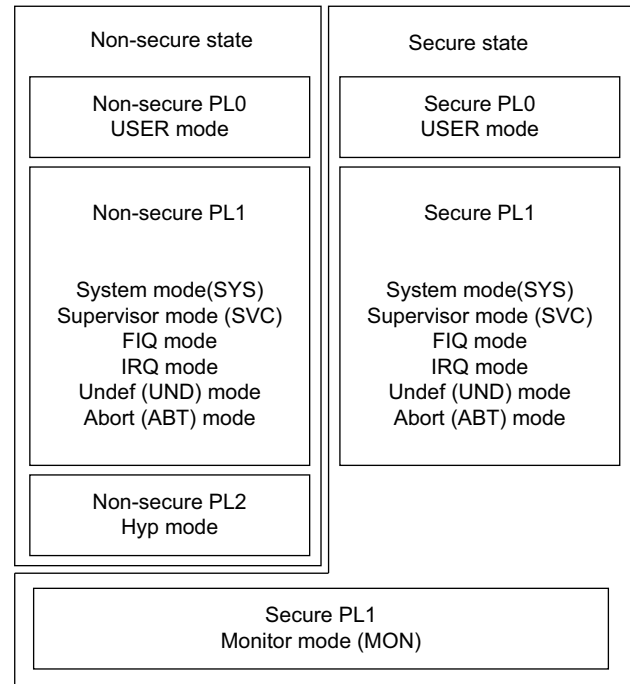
Non-secure state

Non-secure PL0
USER mode

Non-secure PL1

System mode(SYS)
Supervisor mode (SVC)
FIQ mode
IRQ mode
Undef (UND) mode
Abort (ABT) mode

Non-secure PL2
Hyp mode

Secure state

Secure PL0
USER mode

Secure PL1

System mode(SYS)
Supervisor mode (SVC)
FIQ mode
IRQ mode
Undef (UND) mode
Abort (ABT) mode

Secure PL1
Monitor mode (MON)